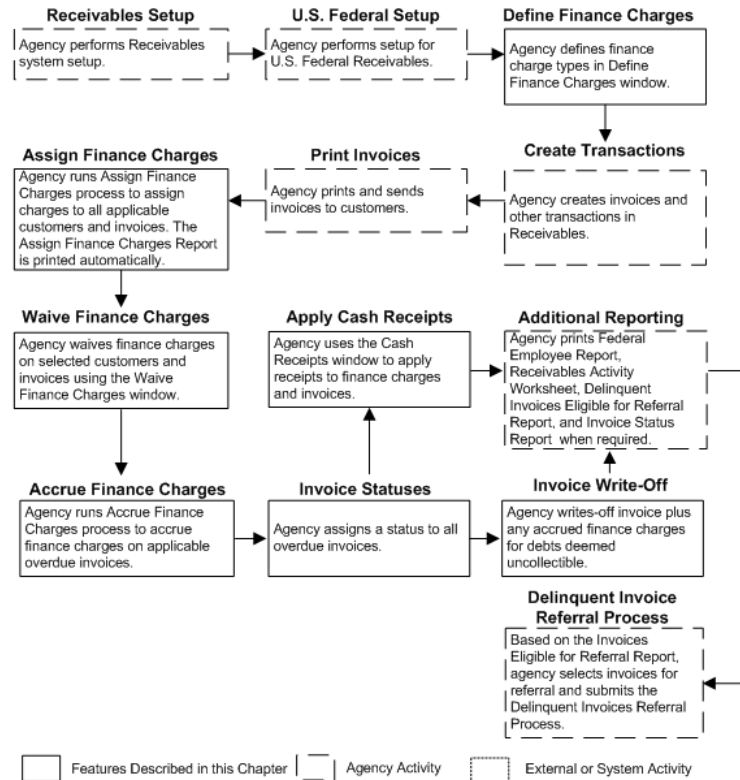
Receivables Setup

Agency performs Receivables system setup.

U.S. Federal Setup

Agency performs setup for U.S. Federal Receivables.

Define Finance Charges

Agency defines finance charge types in Define Finance Charges window.

Assign Finance Charges

Agency runs Assign Finance Charges process to assign charges to all applicable customers and invoices. The Assign Finance Charges Report is printed automatically.

Print Invoices

Agency prints and sends invoices to customers.

Create Transactions

Agency creates invoices and other transactions in Receivables.

Waive Finance Charges

Agency waives finance charges on selected customers and invoices using the Waive Finance Charges window.

Apply Cash Receipts

Agency uses the Cash Receipts window to apply receipts to finance charges and invoices.

Additional Reporting

Agency prints Federal Employee Report, Receivables Activity Worksheet, Delinquent Invoices Eligible for Referral Report, and Invoice Status Report when required.

Accrue Finance Charges

Agency runs Accrue Finance Charges process to accrue finance charges on applicable overdue invoices.

Invoice Statuses

Agency assigns a status to all overdue invoices.

Invoice Write-Off

Agency writes-off invoice plus any accrued finance charges for debts deemed uncollectible.

Delinquent Invoice Referral Process

Based on the Invoices Eligible for Referral Report, agency selects invoices for referral and submits the Delinquent Invoices Referral Process.

Features Described in this Chapter

Agency Activity

External or System Activity